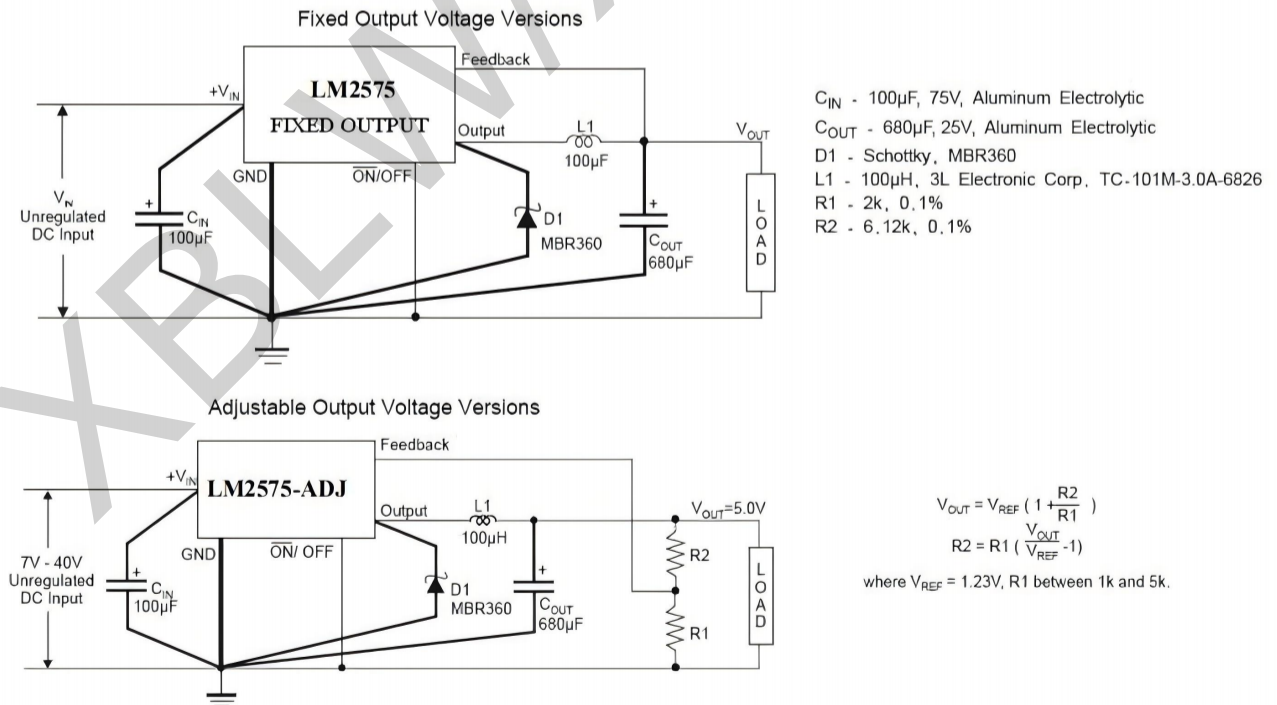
Fixed Output Voltage Versions

LM2575
FIXED OUTPUT

Feedback

$+V_{IN}$

Output

L1
100μF

$V_{OUT}$

GND

$\overline{ON}$/OFF

$V_{IN}$
Unregulated
DC Input

+
$C_{IN}$
100μF

D1
MBR360

+
$C_{OUT}$
680μF

L
O
A
D

$C_{IN}$ - 100μF, 75V, Aluminum Electrolytic
$C_{OUT}$ - 680μF, 25V, Aluminum Electrolytic
D1 - Schottky, MBR360
L1 - 100μH, 3L Electronic Corp, TC-101M-3.0A-6826
R1 - 2k, 0.1%
R2 - 6.12k, 0.1%

Adjustable Output Voltage Versions

LM2575-ADJ

Feedback

$+V_{IN}$

Output

L1
100μH

$V_{OUT}$=5.0V

GND

$\overline{ON}$/ OFF

7V - 40V
Unregulated
DC Input

+
$C_{IN}$
100μF

D1
MBR360

+
$C_{OUT}$
680μF

R2

R1

L
O
A
D

$V_{OUT} = V_{REF} ( 1 + \frac{R2}{R1} )$
$R2 = R1 ( \frac{V_{OUT}}{V_{REF}} -1)$
where $V_{REF}$ = 1.23V, R1 between 1k and 5k.